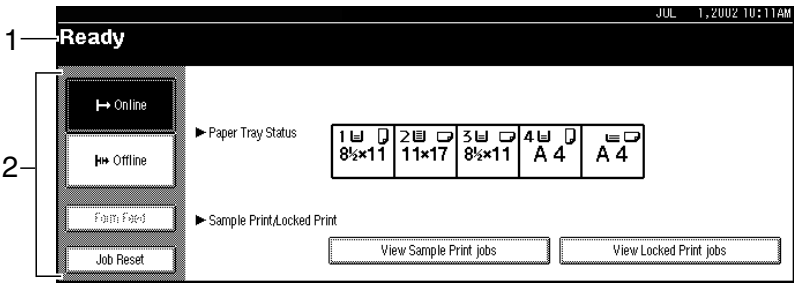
JUL 1,2002 10:11AM

1

Ready

2

Online

Offline

Form Feed

Job Reset

► Paper Tray Status

| 1 $8\frac{1}{2}\times11$ | 2 $11\times17$ | 3 $8\frac{1}{2}\times11$ | 4 A 4 | A 4 |
|---|---|---|---|---|

► Sample Print/Locked Print

View Sample Print jobs

View Locked Print jobs